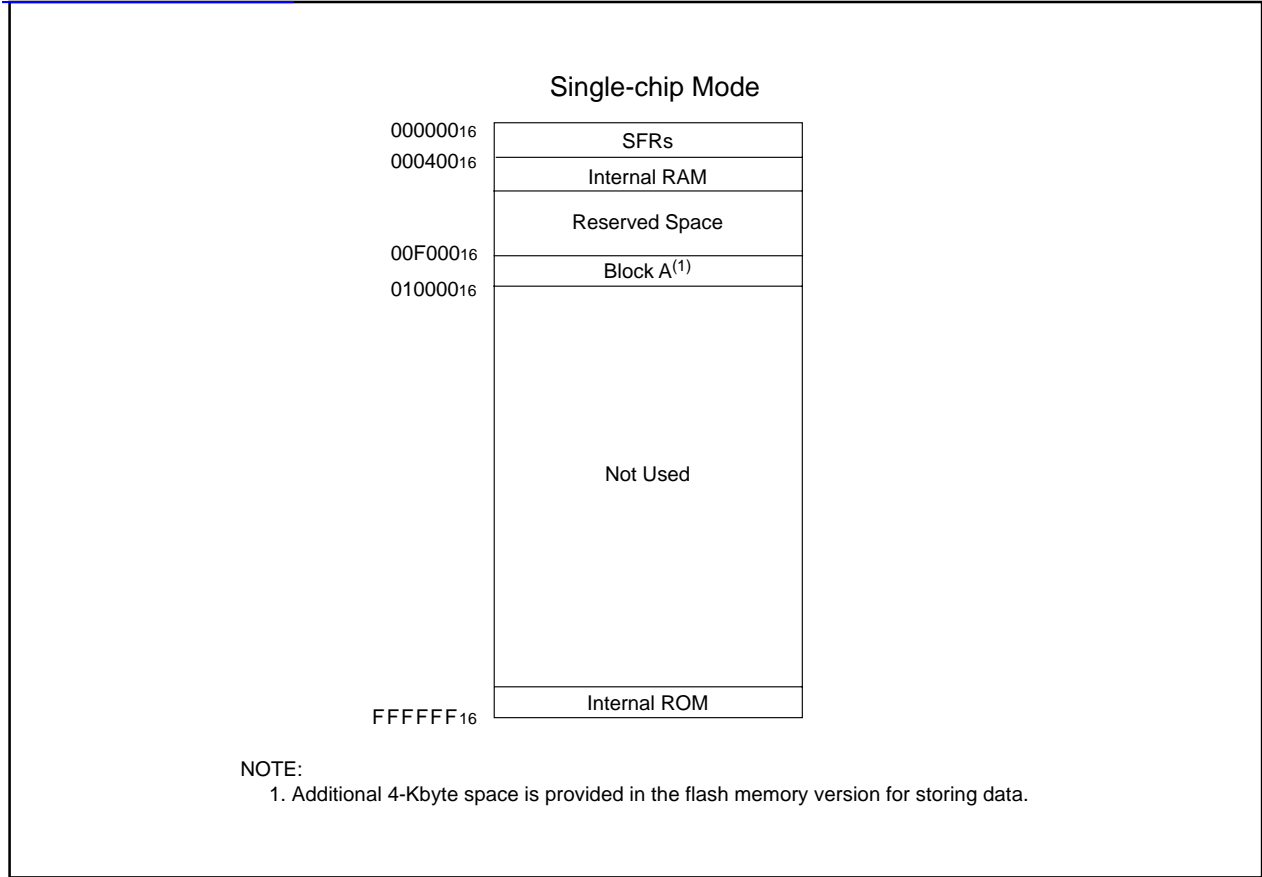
Single-chip Mode

$000000_{16}$
$000400_{16}$
$00F000_{16}$
$010000_{16}$
$FFFFFF_{16}$

SFRs
Internal RAM
Reserved Space
Block A$^{(1)}$
Not Used
Internal ROM

NOTE:
1. Additional 4-Kbyte space is provided in the flash memory version for storing data.